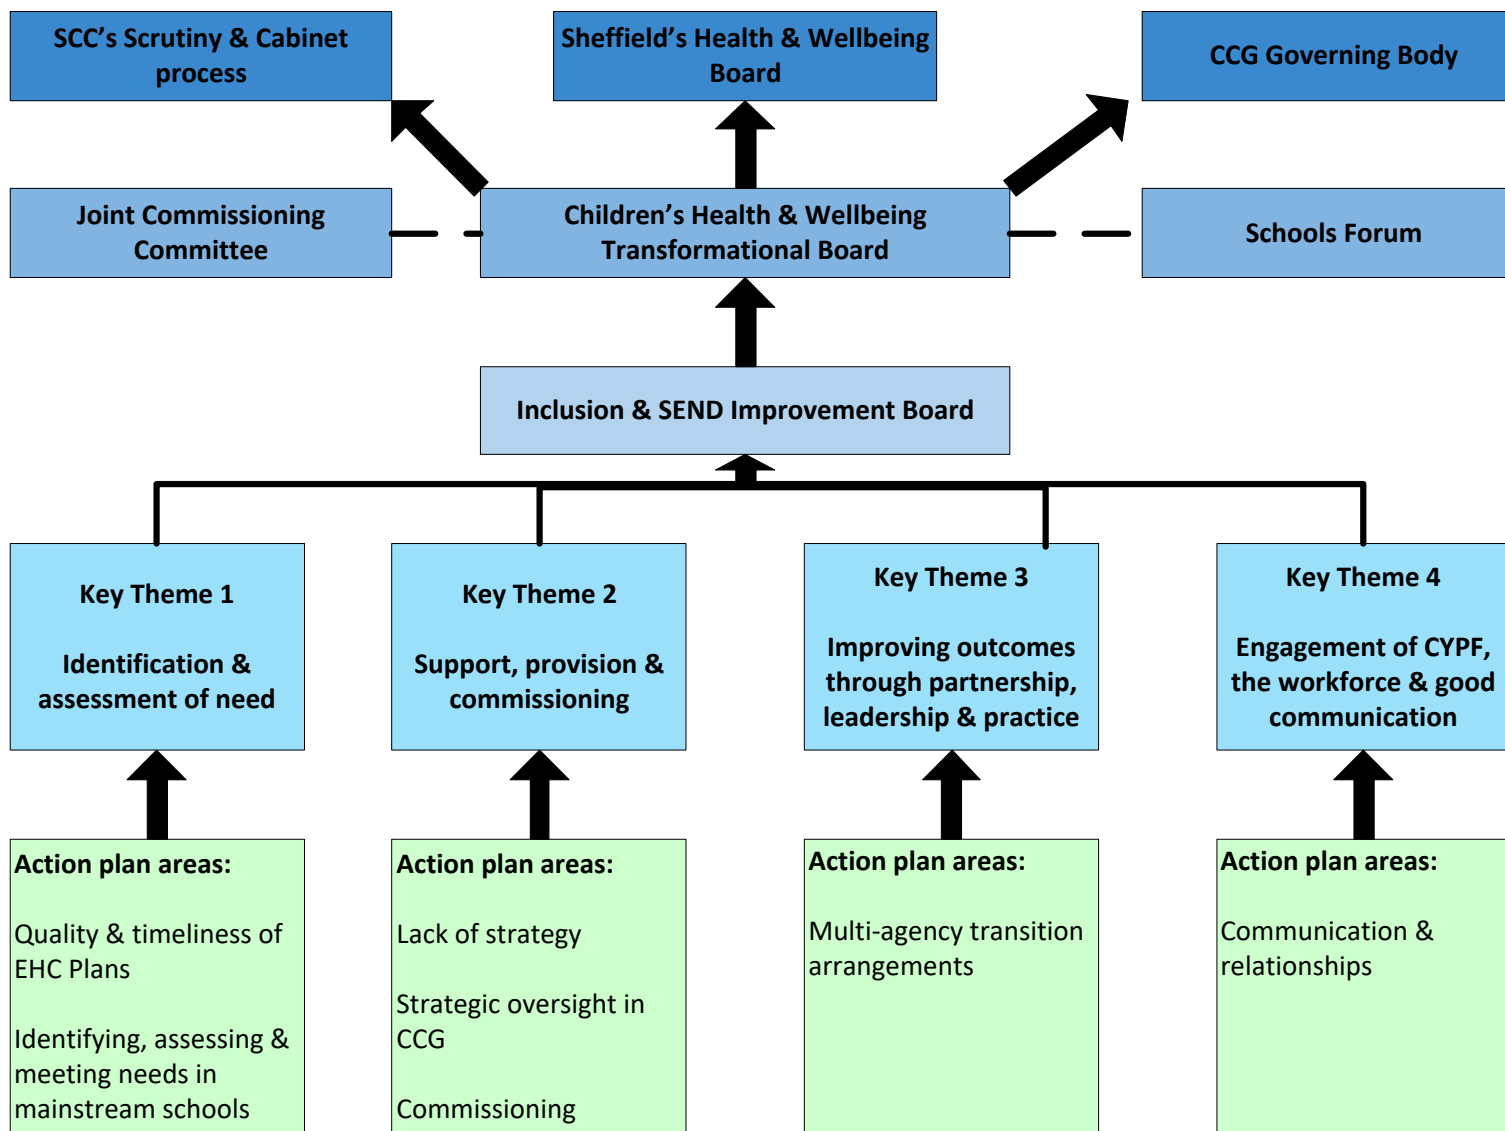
SCC's Scrutiny & Cabinet process

Sheffield's Health & Wellbeing Board

CCG Governing Body

Joint Commissioning Committee

Children's Health & Wellbeing Transformational Board

Schools Forum

Inclusion & SEND Improvement Board

Key Theme 1

Identification & assessment of need

Key Theme 2

Support, provision & commissioning

Key Theme 3

Improving outcomes through partnership, leadership & practice

Key Theme 4

Engagement of CYPF, the workforce & good communication

Action plan areas:

Quality & timeliness of EHC Plans

Identifying, assessing & meeting needs in mainstream schools

Action plan areas:

Lack of strategy

Strategic oversight in CCG

Commissioning

Action plan areas:

Multi-agency transition arrangements

Action plan areas:

Communication & relationships